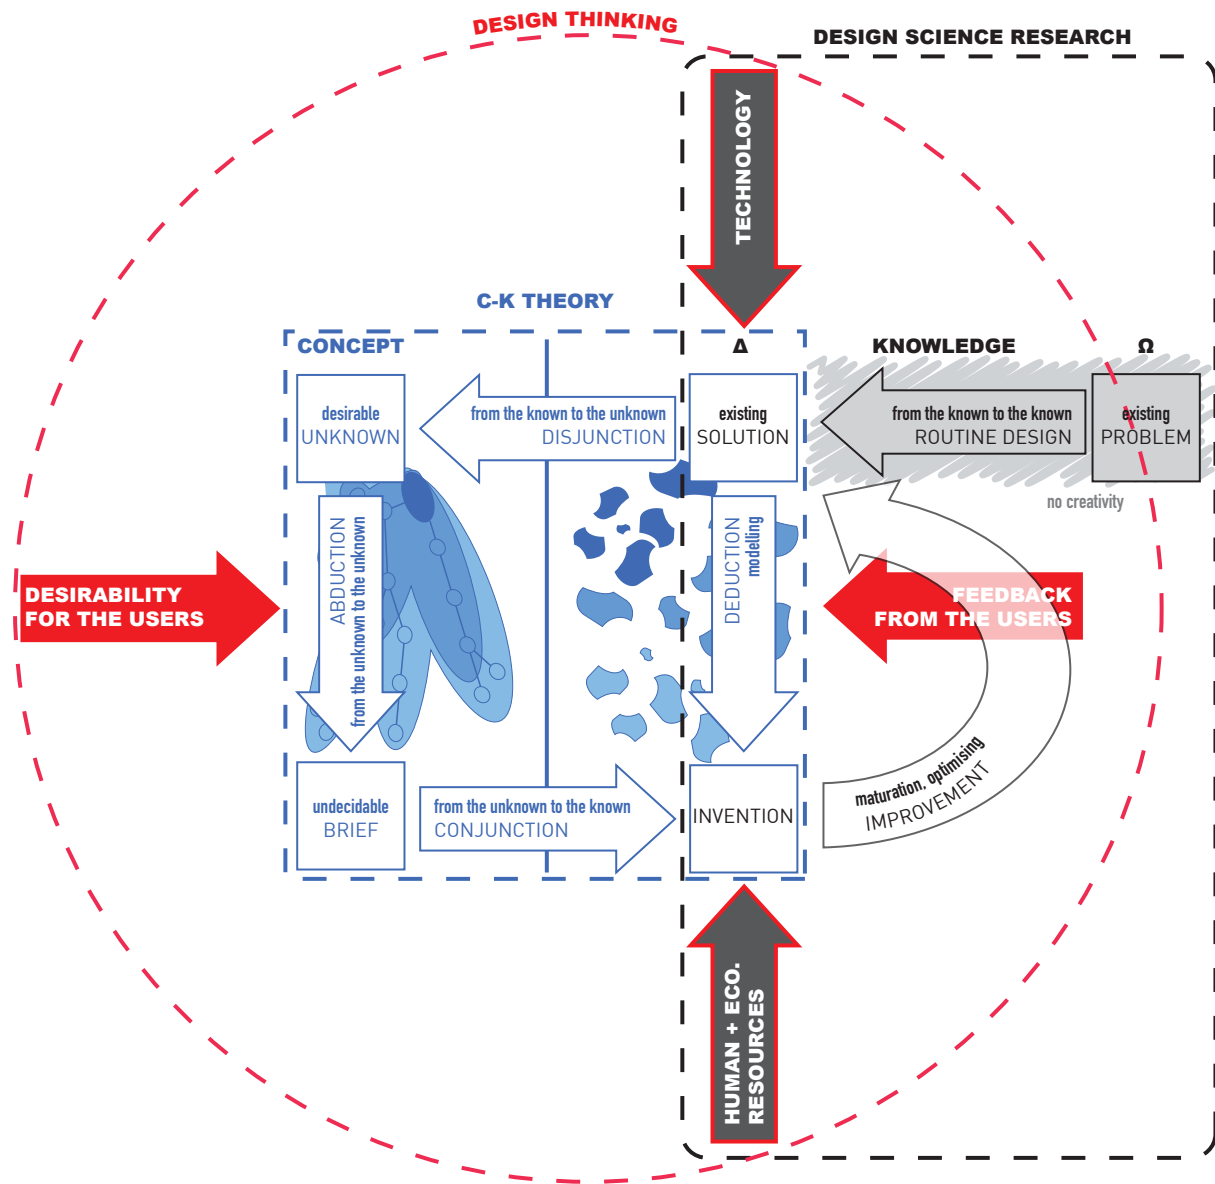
DESIGN THINKING

DESIGN SCIENCE RESEARCH

TECHNOLOGY

C-K THEORY

CONCEPT

Δ

KNOWLEDGE

Ω

desirable
UNKNOWN

from the known to the unknown
DISJUNCTION

existing
SOLUTION

from the known to the known
ROUTINE DESIGN

existing
PROBLEM

no creativity

ABDUCTION
from the unknown to the unknown

DEDUCTION
modelling

DESIRABILITY
FOR THE USERS

FEEDBACK
FROM THE USERS

maturation, optimising
IMPROVEMENT

undecidable
BRIEF

from the unknown to the known
CONJUNCTION

INVENTION

HUMAN + ECO.
RESOURCES